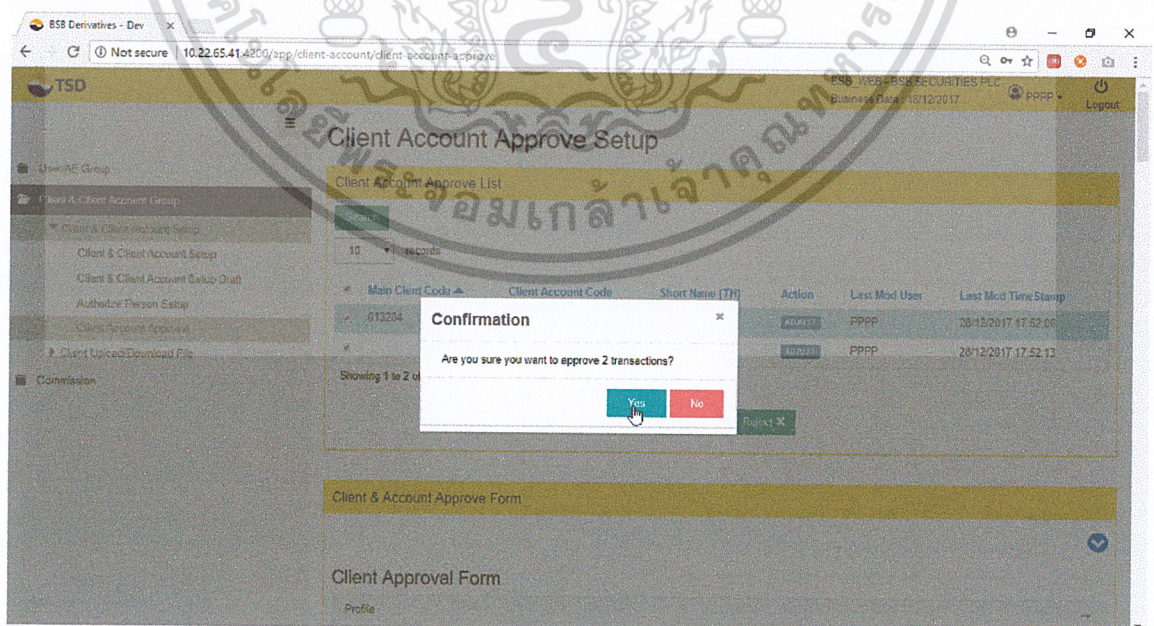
BSB Derivatives - Dev ×

Not secure | 10.22.65.41:4200/app/client-account/client-account-approve

TSD

BSB WEB-BSB SECURITIES PLC
Business Date 18/12/2017

PPPP

Logout

User/AE Group

Client & Client Account Group

Client & Client Account Setup

Client & Client Account Setup

Client & Client Account Setup Draft

Authorize Person Setup

Client Account Approval

Client Upload/Download File

Commission

Client Account Approve Setup

Client Account Approve List

Search

10 records

| | Main Client Code ▲ | Client Account Code | Short Name (TH) | Action | Last Mod User | Last Mod TimeStamp |
|---|---|---|---|---|---|---|
| ✓ | 013284 | | | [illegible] | PPPP | 28/12/2017 17:52:08 |
| ✓ | | | | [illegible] | PPPP | 28/12/2017 17:52:13 |

Showing 1 to 2 o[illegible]

Reject ✕

Confirmation ×

Are you sure you want to approve 2 transactions?

Yes No

Client & Account Approve Form

Client Approval Form

Profile